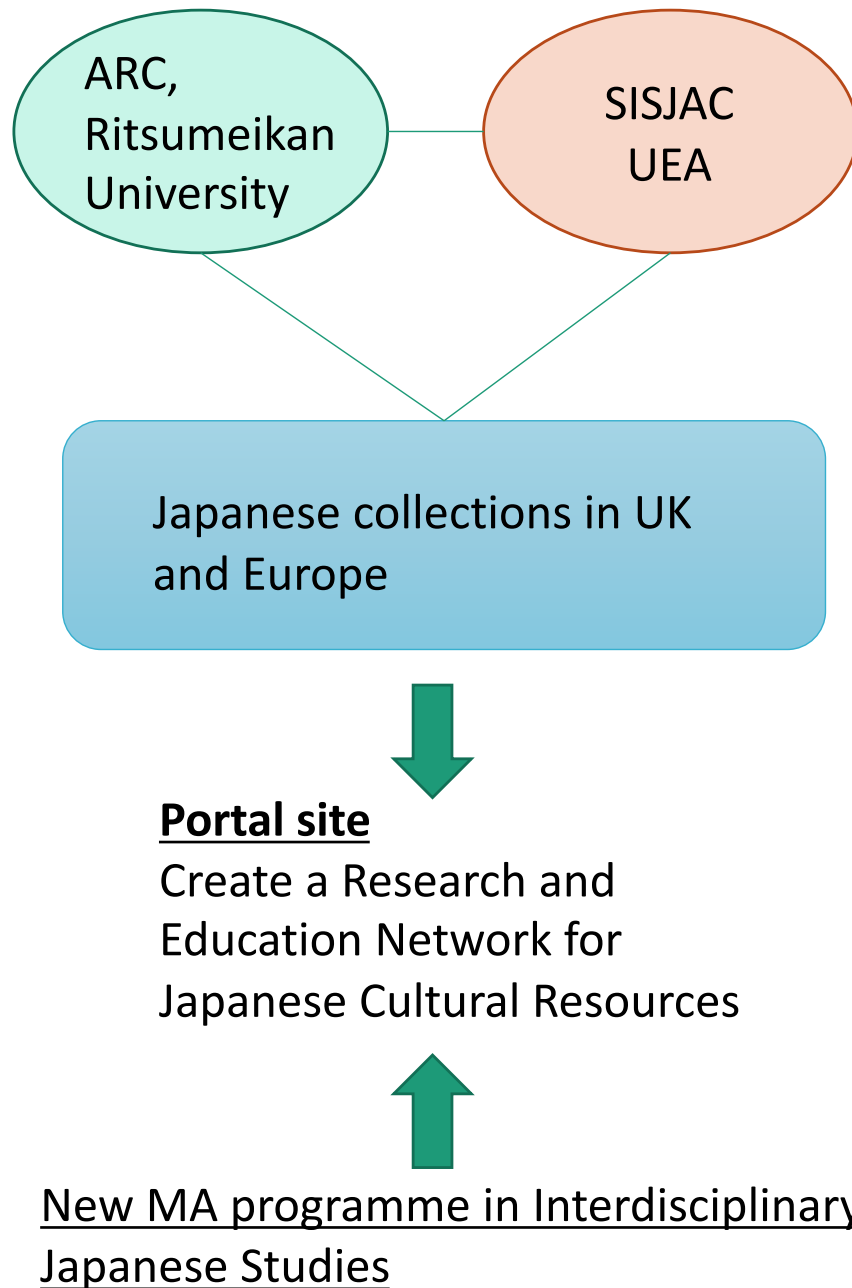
ARC, Ritsumeikan University

SISJAC UEA

Japanese collections in UK and Europe

**Portal site**
Create a Research and Education Network for Japanese Cultural Resources

New MA programme in Interdisciplinary Japanese Studies